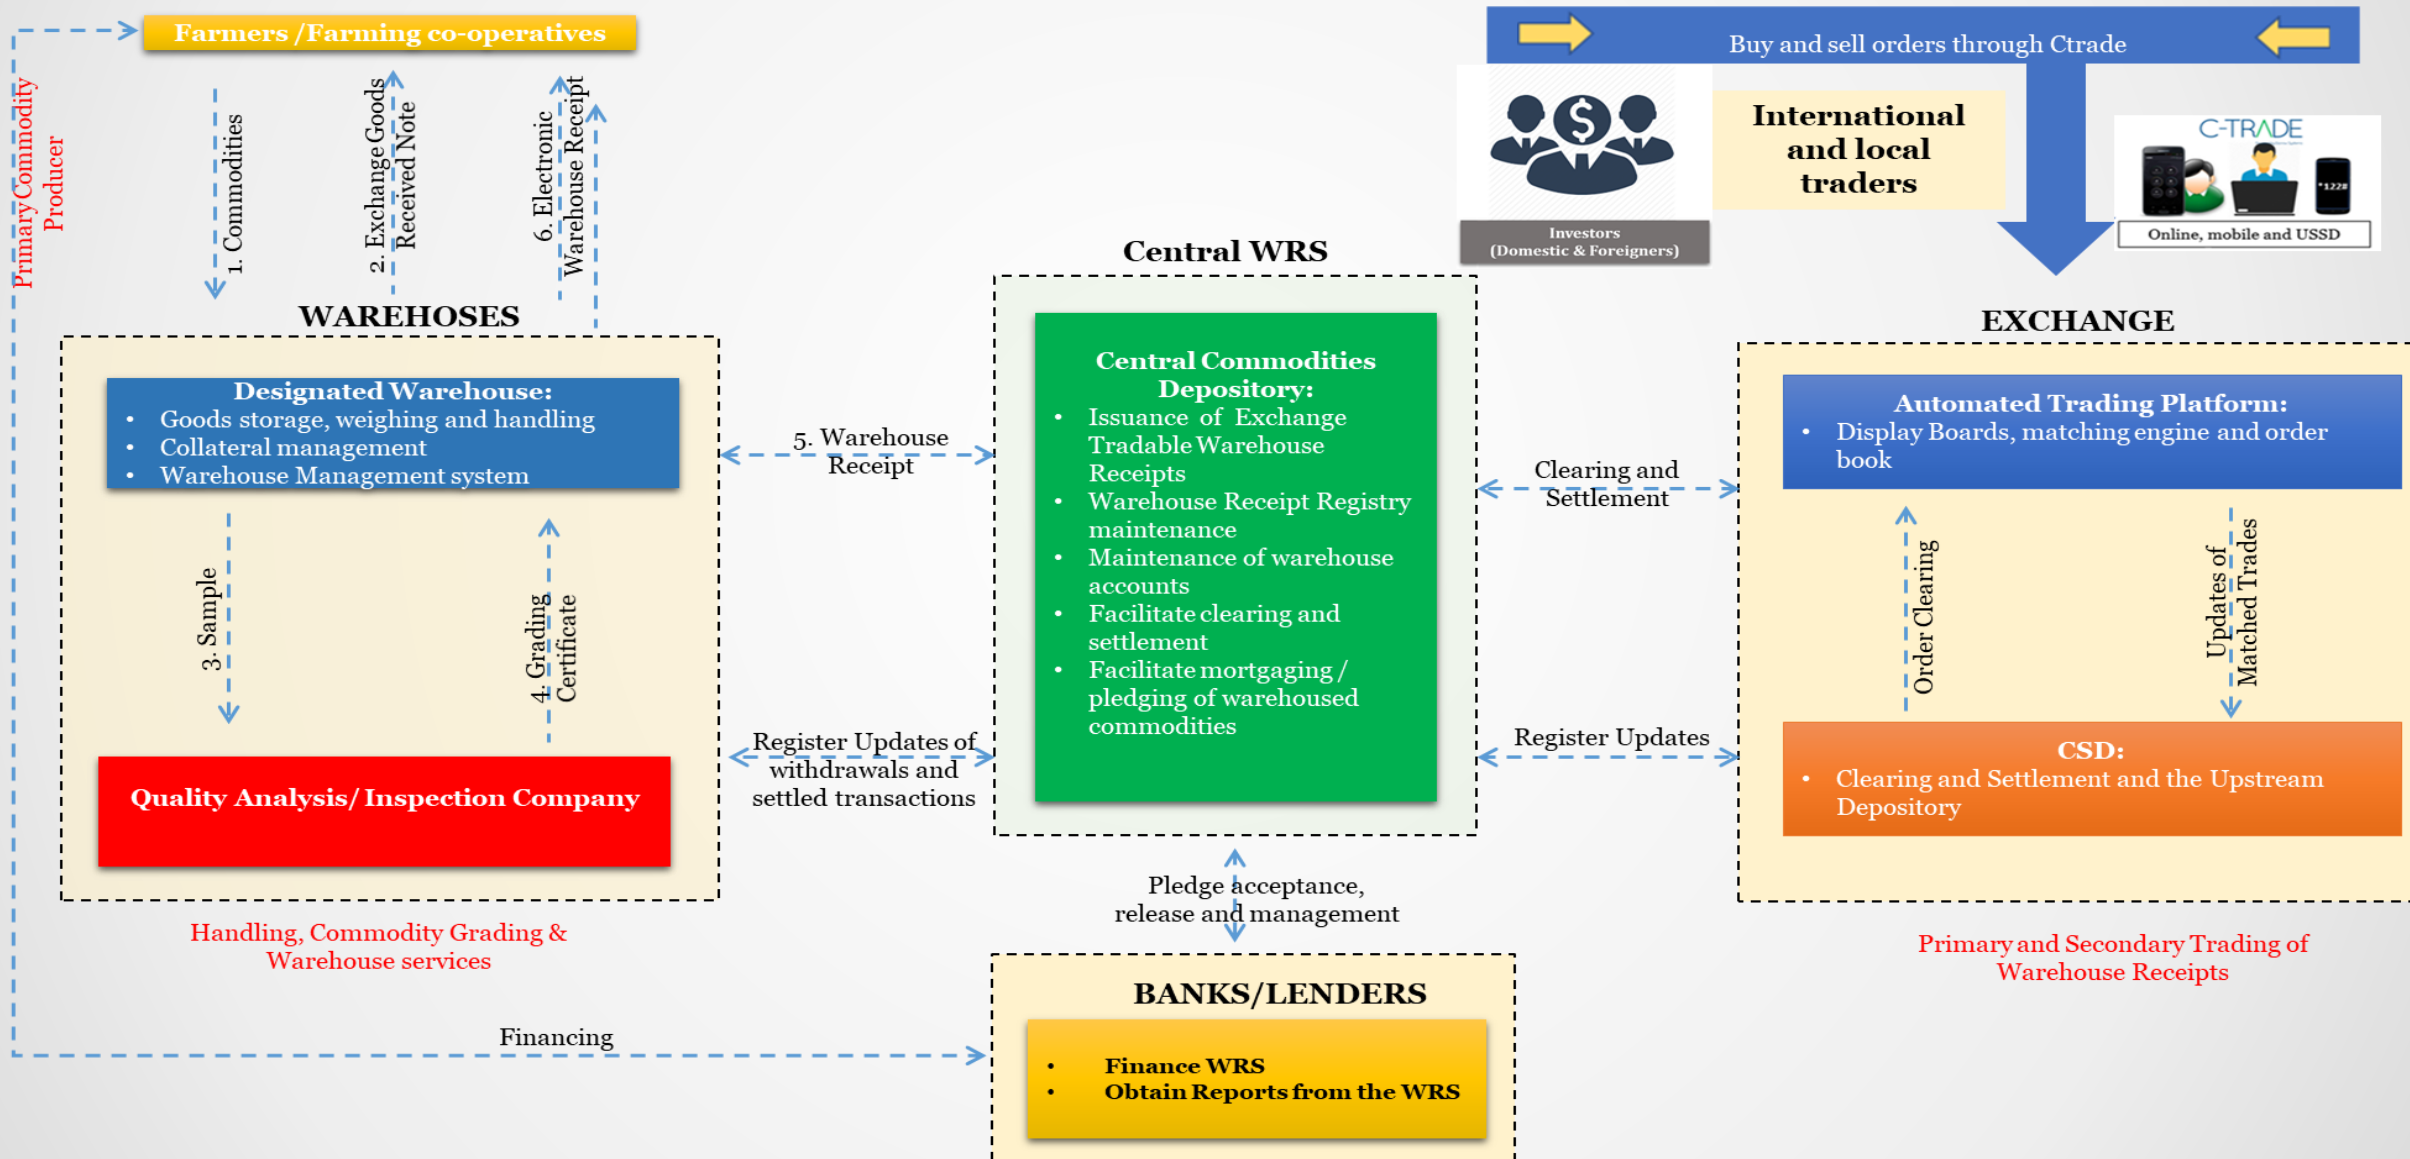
Farmers /Farming co-operatives

Primary Commodity Producer

1. Commodities

2. Exchange Goods Received Note

6. Electronic Warehouse Receipt

WAREHOSES

Designated Warehouse:
• Goods storage, weighing and handling
• Collateral management
• Warehouse Management system

3. Sample

4. Grading Certificate

Quality Analysis/ Inspection Company

Handling, Commodity Grading & Warehouse services

5. Warehouse Receipt

Register Updates of withdrawals and settled transactions

Central WRS

Central Commodities Depository:
• Issuance of Exchange Tradable Warehouse Receipts
• Warehouse Receipt Registry maintenance
• Maintenance of warehouse accounts
• Facilitate clearing and settlement
• Facilitate mortgaging / pledging of warehoused commodities

Pledge acceptance, release and management

BANKS/LENDERS

• Finance WRS
• Obtain Reports from the WRS

Financing

Buy and sell orders through Ctrade

Investors (Domestic & Foreigners)

International and local traders

C-TRADE

Online, mobile and USSD

EXCHANGE

Clearing and Settlement

Register Updates

Automated Trading Platform:
• Display Boards, matching engine and order book

Order Clearing

Updates of Matched Trades

CSD:
• Clearing and Settlement and the Upstream Depository

Primary and Secondary Trading of Warehouse Receipts